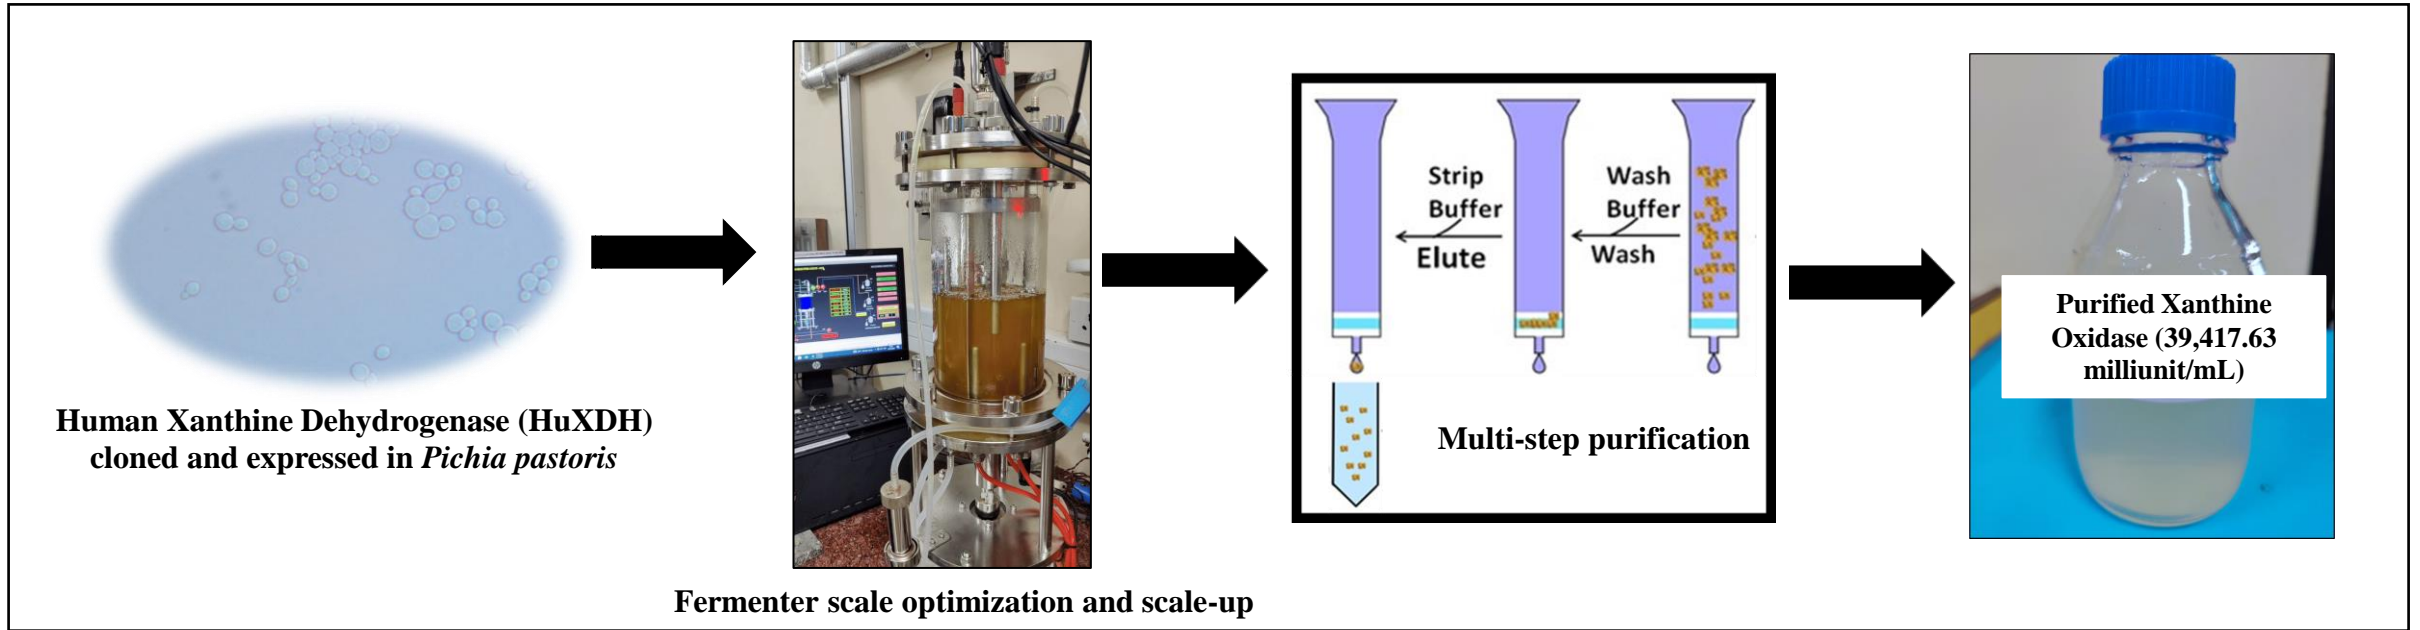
Human Xanthine Dehydrogenase (HuXDH) cloned and expressed in *Pichia pastoris*

Fermenter scale optimization and scale-up

Strip Buffer

Elute

Wash Buffer

Wash

Multi-step purification

Purified Xanthine Oxidase (39,417.63 milliunit/mL)